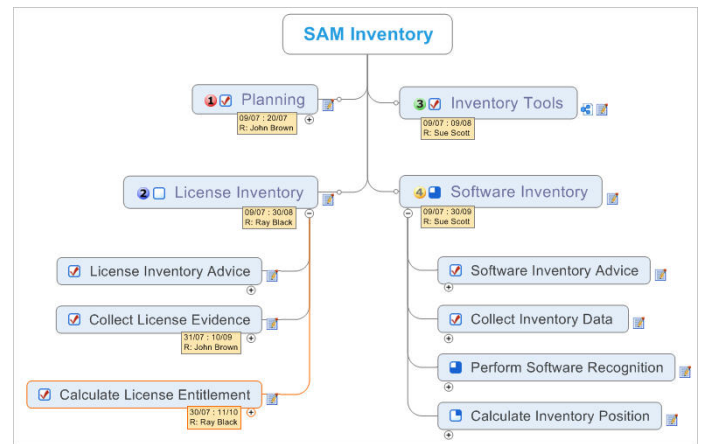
SAM Inventory

1 Planning
09/07 : 20/07
R: John Brown

3 Inventory Tools
09/07 : 09/08
R: Sue Scott

2 License Inventory
09/07 : 30/08
R: Ray Black

License Inventory Advice

Collect License Evidence
31/07 : 10/09
R: John Brown

Calculate License Entitlement
30/07 : 11/10
R: Ray Black

4 Software Inventory
09/07 : 30/09
R: Sue Scott

Software Inventory Advice

Collect Inventory Data

Perform Software Recognition

Calculate Inventory Position